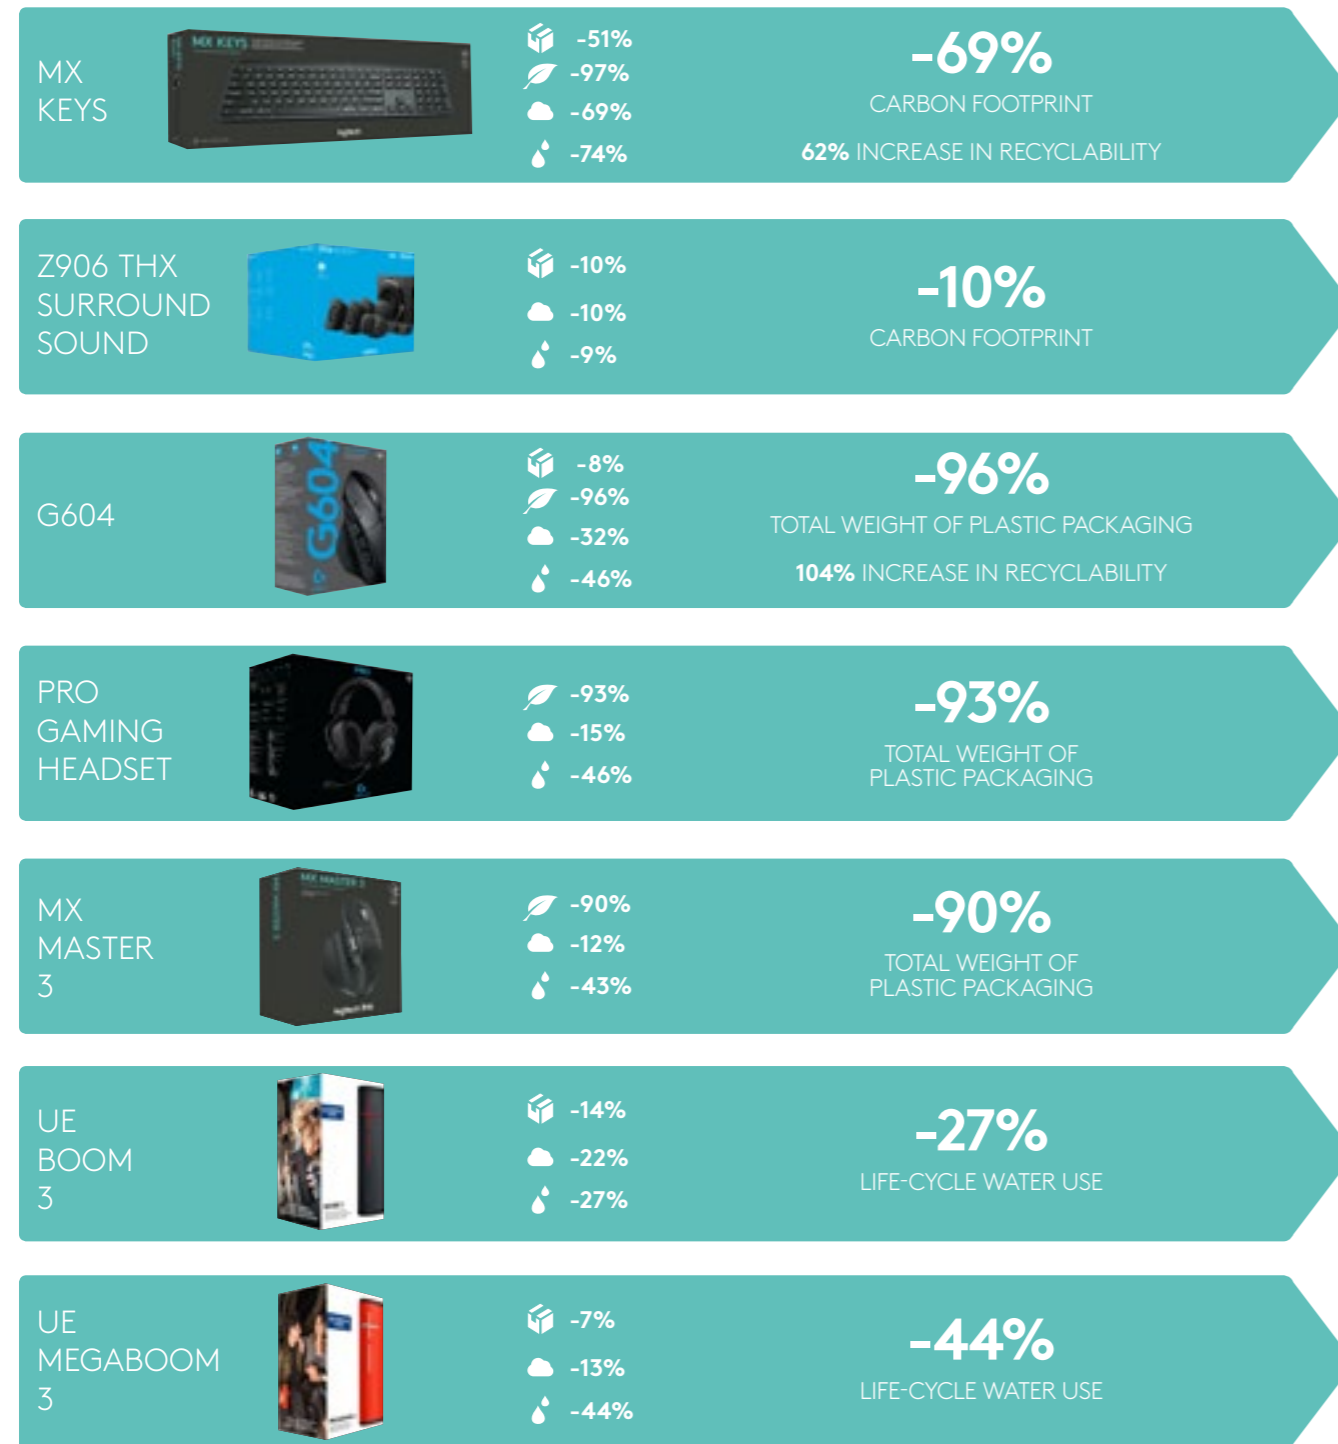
MX KEYS

-51%
-97%
-69%
-74%

-69%
CARBON FOOTPRINT
62% INCREASE IN RECYCLABILITY

Z906 THX SURROUND SOUND

-10%
-10%
-9%

-10%
CARBON FOOTPRINT

G604

-8%
-96%
-32%
-46%

-96%
TOTAL WEIGHT OF PLASTIC PACKAGING
104% INCREASE IN RECYCLABILITY

PRO GAMING HEADSET

-93%
-15%
-46%

-93%
TOTAL WEIGHT OF PLASTIC PACKAGING

MX MASTER 3

-90%
-12%
-43%

-90%
TOTAL WEIGHT OF PLASTIC PACKAGING

UE BOOM 3

-14%
-22%
-27%

-27%
LIFE-CYCLE WATER USE

UE MEGABOOM 3

-7%
-13%
-44%

-44%
LIFE-CYCLE WATER USE